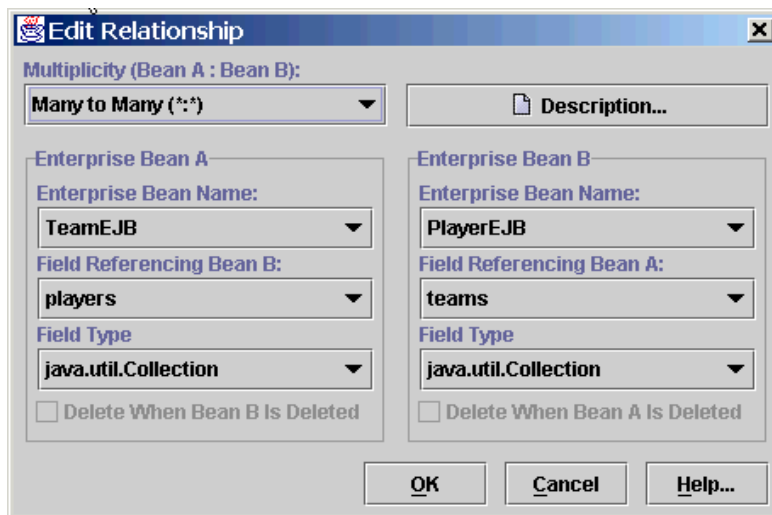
Edit Relationship

Multiplicity (Bean A : Bean B):

Many to Many (*:*)

Description...

Enterprise Bean A

Enterprise Bean Name:

TeamEJB

Field Referencing Bean B:

players

Field Type

java.util.Collection

Delete When Bean B Is Deleted

Enterprise Bean B

Enterprise Bean Name:

PlayerEJB

Field Referencing Bean A:

teams

Field Type

java.util.Collection

Delete When Bean A Is Deleted

OK

Cancel

Help...